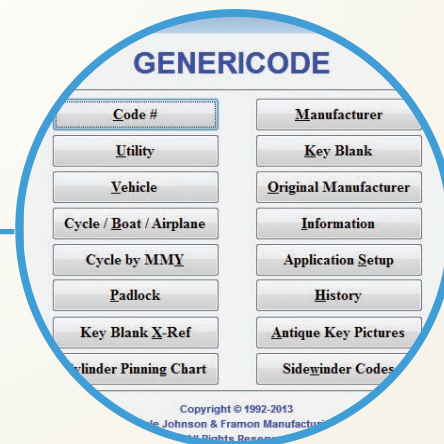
GENERICODE

Code #
Manufacturer
Utility
Key Blank
Vehicle
Original Manufacturer
Cycle / Boat / Airplane
Information
Cycle by MMY
Application Setup
Padlock
History
Key Blank X-Ref
Antique Key Pictures
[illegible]ylinder Pinning Chart
Sidewinder Codes

Copyright © 1992-2013
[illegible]le Johnson & Framon Manufactu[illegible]
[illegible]ll Rights Rese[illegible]